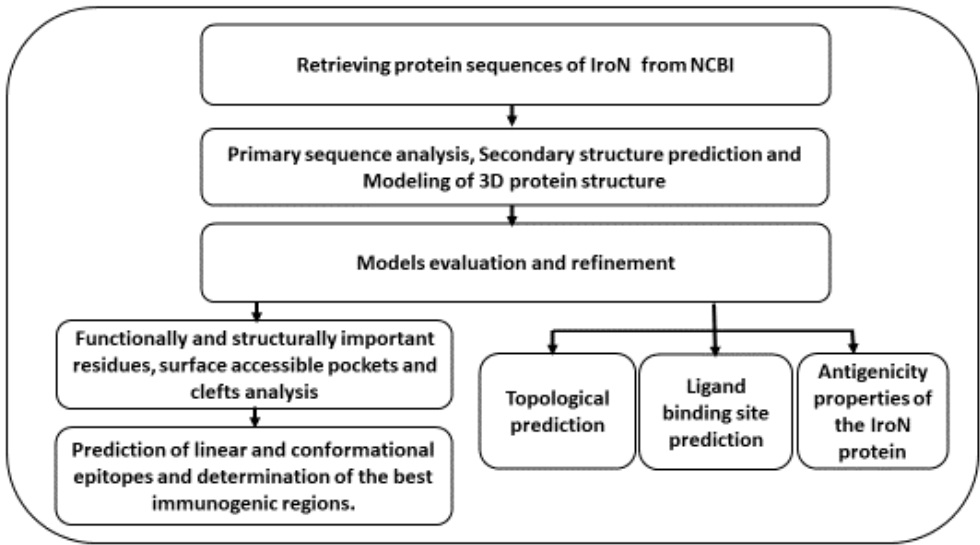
Retrieving protein sequences of IroN from NCBI

Primary sequence analysis, Secondary structure prediction and Modeling of 3D protein structure

Models evaluation and refinement

Functionally and structurally important residues, surface accessible pockets and clefts analysis

Prediction of linear and conformational epitopes and determination of the best immunogenic regions.

Topological prediction

Ligand binding site prediction

Antigenicity properties of the IroN protein